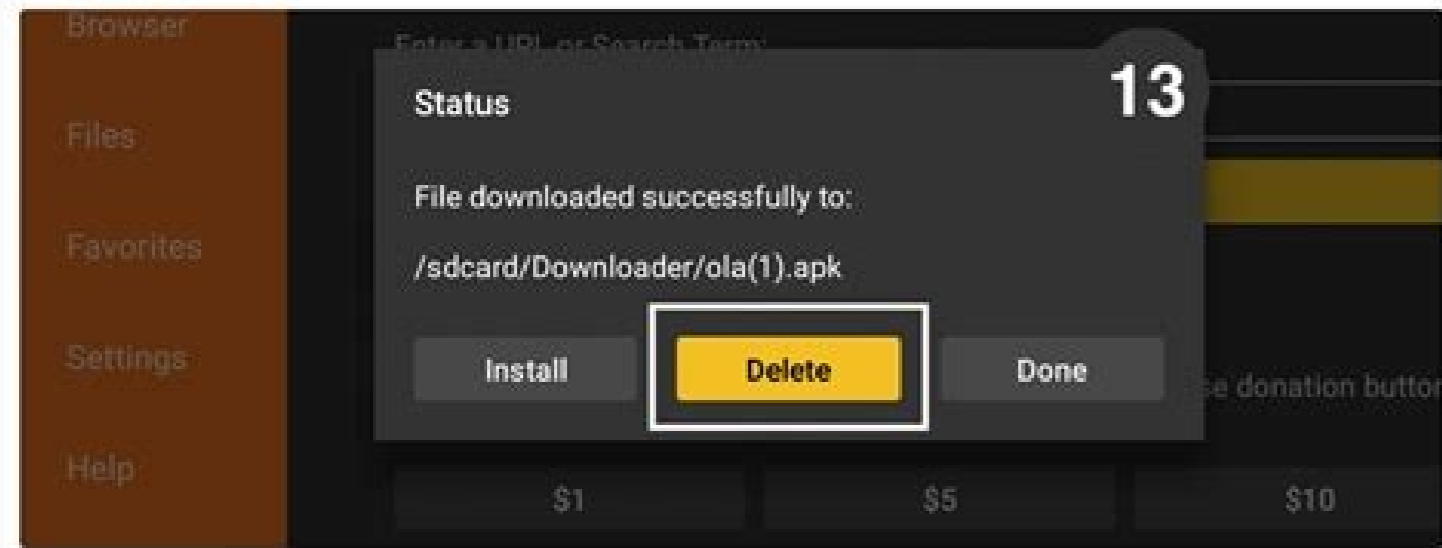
Browser

Files

Favorites

Settings

Help

Enter a URL or Search Term:

13

Status

File downloaded successfully to:

/sdcard/Downloader/ola(1).apk

Install

Delete

Done

se donation butto

$1

$5

$10